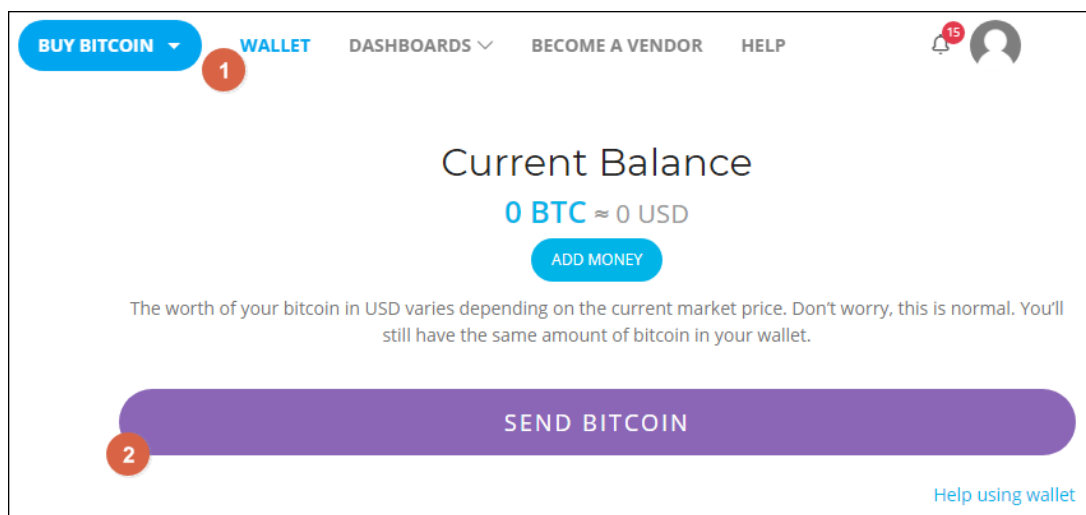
BUY BITCOIN WALLET DASHBOARDS BECOME A VENDOR HELP 15

1

Current Balance

0 BTC ≈ 0 USD

ADD MONEY

The worth of your bitcoin in USD varies depending on the current market price. Don't worry, this is normal. You'll still have the same amount of bitcoin in your wallet.

SEND BITCOIN

2

Help using wallet